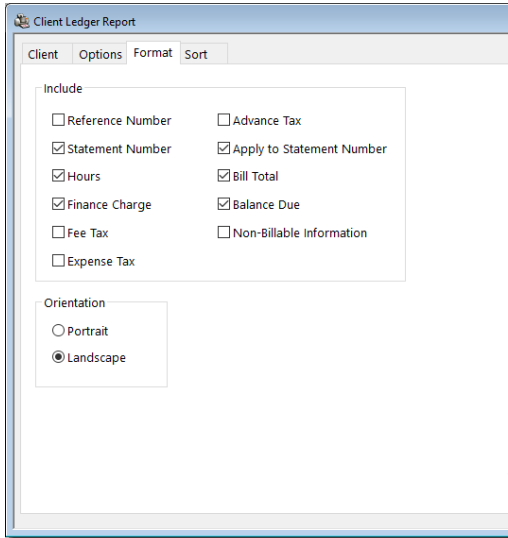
Client Ledger Report

Client Options Format Sort

Include

☐ Reference Number
☑ Statement Number
☑ Hours
☑ Finance Charge
☐ Fee Tax
☐ Expense Tax

☐ Advance Tax
☑ Apply to Statement Number
☑ Bill Total
☑ Balance Due
☐ Non-Billable Information

Orientation

○ Portrait
◉ Landscape